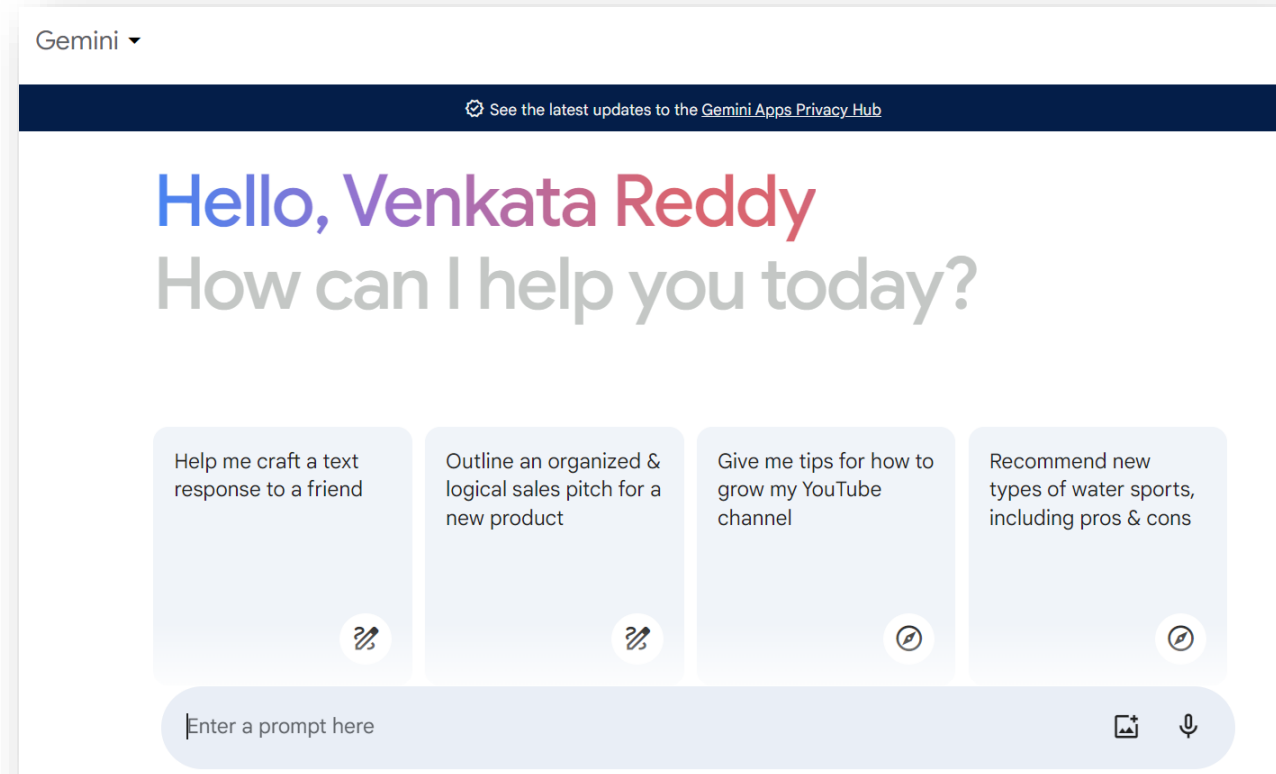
Gemini

See the latest updates to the Gemini Apps Privacy Hub

Hello, Venkata Reddy
How can I help you today?

Help me craft a text response to a friend

Outline an organized & logical sales pitch for a new product

Give me tips for how to grow my YouTube channel

Recommend new types of water sports, including pros & cons

Enter a prompt here